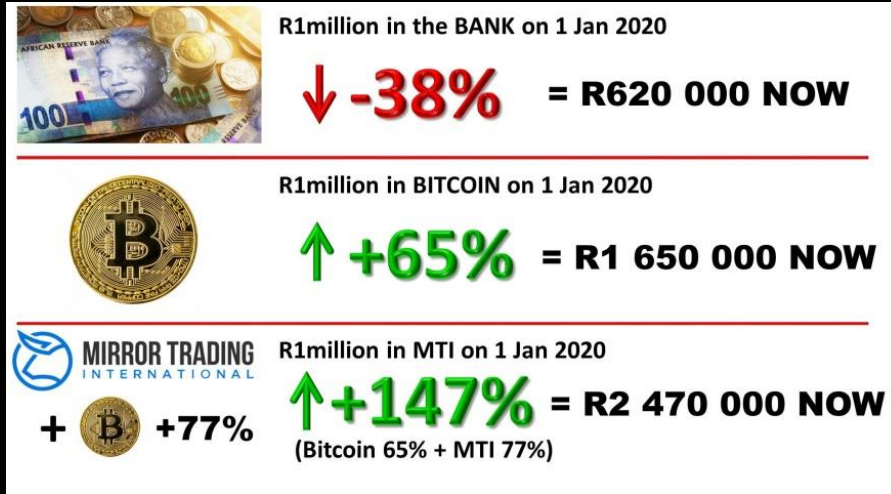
AFRICAN RESERVE BANK
100
100

R1million in the BANK on 1 Jan 2020

↓ -38% = R620 000 NOW

R1million in BITCOIN on 1 Jan 2020

↑ +65% = R1 650 000 NOW

MIRROR TRADING
INTERNATIONAL

+ B +77%

R1million in MTI on 1 Jan 2020

↑ +147% = R2 470 000 NOW

(Bitcoin 65% + MTI 77%)